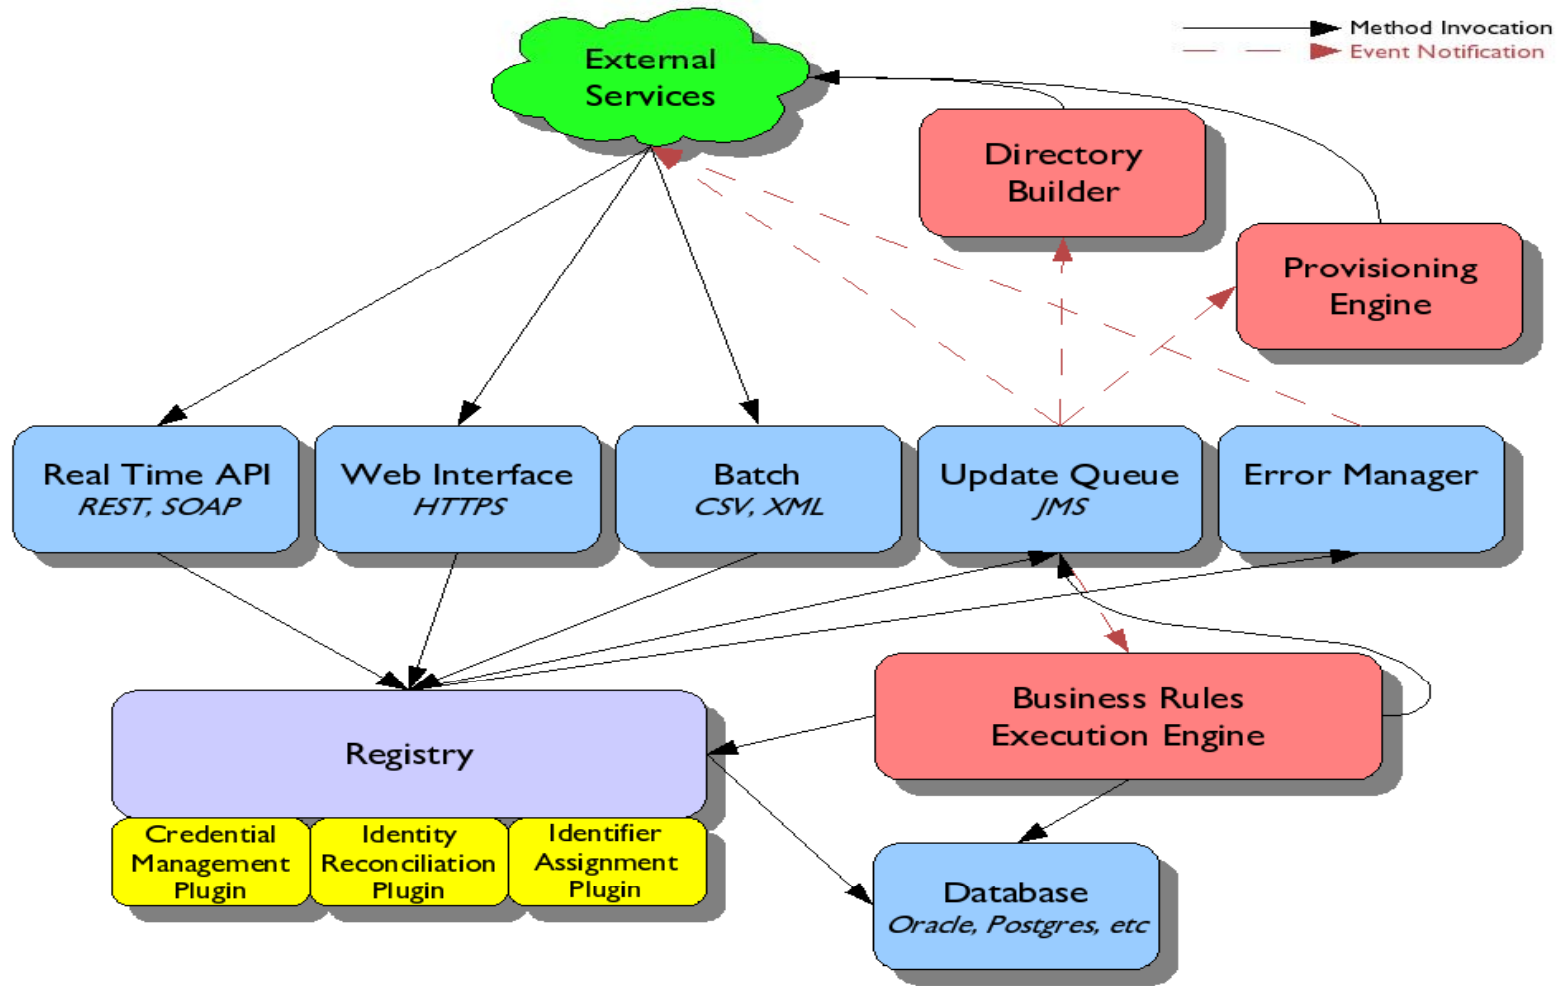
Method Invocation
Event Notification

External Services

Directory Builder

Provisioning Engine

Real Time API
*REST, SOAP*

Web Interface
*HTTPS*

Batch
*CSV, XML*

Update Queue
*JMS*

Error Manager

Business Rules Execution Engine

Registry

Credential Management Plugin

Identity Reconciliation Plugin

Identifier Assignment Plugin

Database
*Oracle, Postgres, etc*